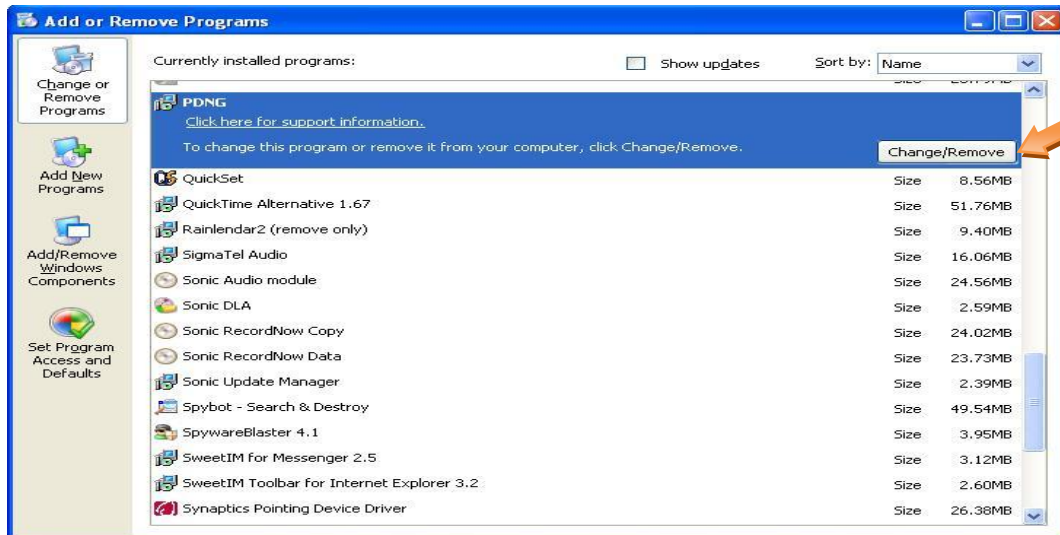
Add or Remove Programs

Change or Remove Programs

Add New Programs

Add/Remove Windows Components

Set Program Access and Defaults

Currently installed programs:

Show updates

Sort by: Name

PDNG

Click here for support information.

To change this program or remove it from your computer, click Change/Remove.

Change/Remove

| | | |
|---|---|---|
| QuickSet | Size | 8.56MB |
| QuickTime Alternative 1.67 | Size | 51.76MB |
| Rainlendar2 (remove only) | Size | 9.40MB |
| SigmaTel Audio | Size | 16.06MB |
| Sonic Audio module | Size | 24.56MB |
| Sonic DLA | Size | 2.59MB |
| Sonic RecordNow Copy | Size | 24.02MB |
| Sonic RecordNow Data | Size | 23.73MB |
| Sonic Update Manager | Size | 2.39MB |
| Spybot - Search & Destroy | Size | 49.54MB |
| SpywareBlaster 4.1 | Size | 3.95MB |
| SweetIM for Messenger 2.5 | Size | 3.12MB |
| SweetIM Toolbar for Internet Explorer 3.2 | Size | 2.60MB |
| Synaptics Pointing Device Driver | Size | 26.38MB |